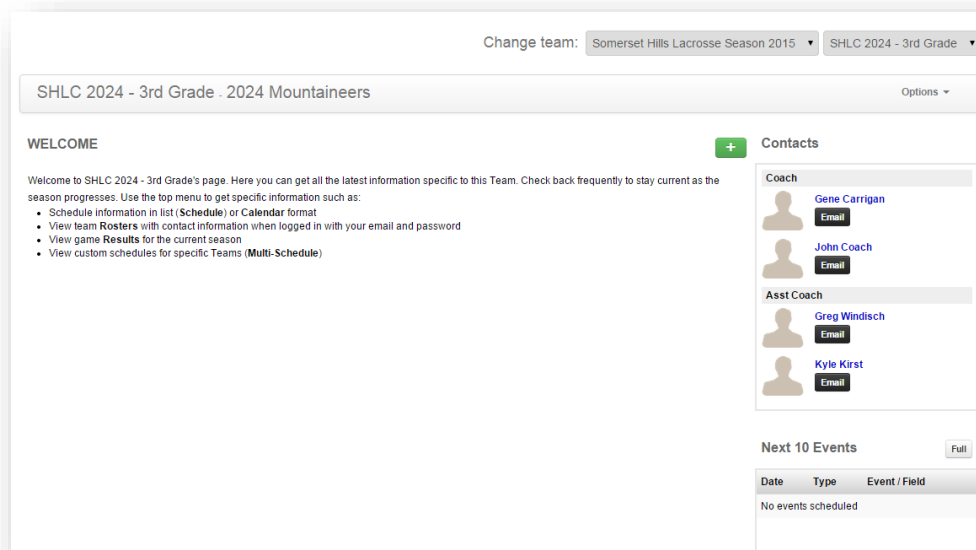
Change team: Somerset Hills Lacrosse Season 2015 ▾ SHLC 2024 - 3rd Grade ▾

SHLC 2024 - 3rd Grade - 2024 Mountaineers

Options ▾

WELCOME

+

Welcome to SHLC 2024 - 3rd Grade's page. Here you can get all the latest information specific to this Team. Check back frequently to stay current as the season progresses. Use the top menu to get specific information such as:

- Schedule information in list (**Schedule**) or **Calendar** format
- View team **Rosters** with contact information when logged in with your email and password
- View game **Results** for the current season
- View custom schedules for specific Teams (**Multi-Schedule**)

Contacts

Coach

Gene Carrigan
Email

John Coach
Email

Asst Coach

Greg Windisch
Email

Kyle Kirst
Email

Next 10 Events

Full

| Date | Type | Event / Field |
|---|---|---|
| No events scheduled | | |